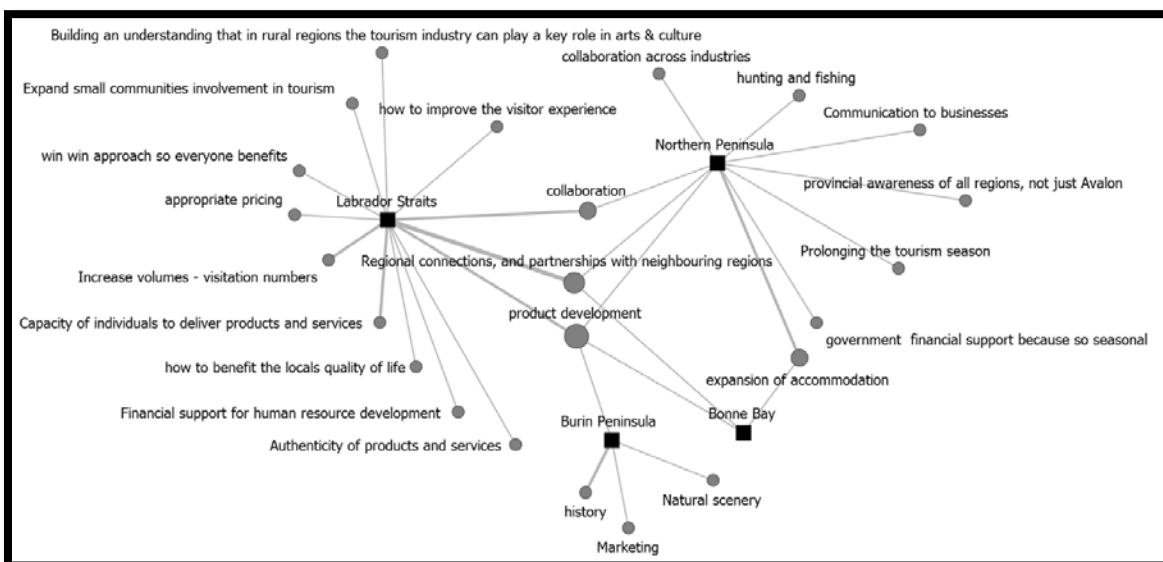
Building an understanding that in rural regions the tourism industry can play a key role in arts & culture

collaboration across industries

hunting and fishing

Expand small communities involvement in tourism

how to improve the visitor experience

Communication to businesses

Northern Peninsula

win win approach so everyone benefits

collaboration

provincial awareness of all regions, not just Avalon

appropriate pricing

Labrador Straits

Prolonging the tourism season

Regional connections, and partnerships with neighbouring regions

Increase volumes - visitation numbers

Capacity of individuals to deliver products and services

product development

government financial support because so seasonal

how to benefit the locals quality of life

expansion of accommodation

Financial support for human resource development

Bonne Bay

Burin Peninsula

Authenticity of products and services

Natural scenery

history

Marketing